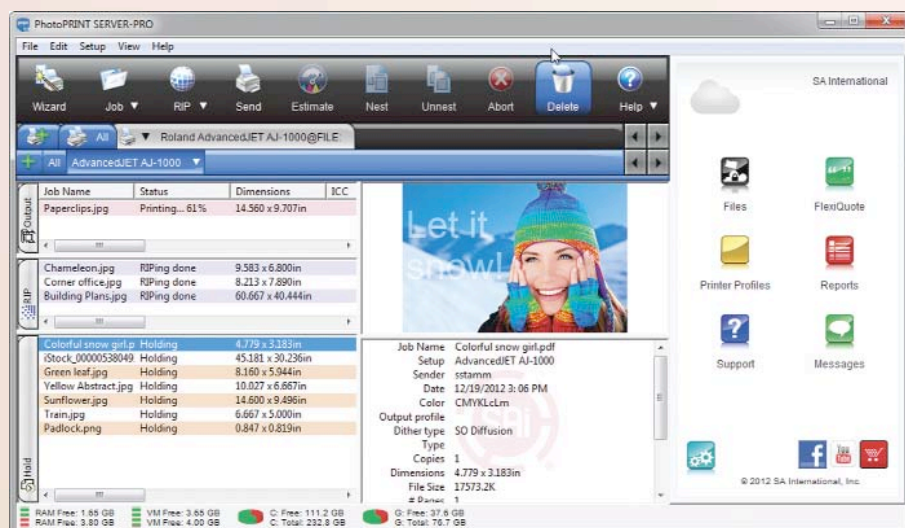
PhotoPRINT SERVER-PRO

File Edit Setup View Help

Wizard Job ▼ RIP ▼ Send Estimate Nest Unnest Abort Delete Help ▼

All Roland AdvancedJET AJ-1000@FILE

All AdvancedJET AJ-1000 ▼

Output

| Job Name | Status | Dimensions | ICC |
|---|---|---|---|
| Paperclips.jpg | Printing... 61% | 14.560 x 9.707in | |

RIP

| | | |
|---|---|---|
| Chameleon.jpg | RIPing done | 9.583 x 6.800in |
| Corner office.jpg | RIPing done | 8.213 x 7.890in |
| Building Plans.jpg | RIPing done | 60.667 x 40.444in |

Hold

| | | |
|---|---|---|
| Colorful snow girl.p | Holding | 4.779 x 3.183in |
| iStock_00000538049 | Holding | 45.181 x 30.236in |
| Green leaf.jpg | Holding | 8.160 x 5.944in |
| Yellow Abstract.jpg | Holding | 10.027 x 6.667in |
| Sunflower.jpg | Holding | 14.600 x 9.496in |
| Train.jpg | Holding | 6.667 x 5.000in |
| Padlock.png | Holding | 0.847 x 0.819in |

Let it snow!

Job Name Colorful snow girl.pdf
Setup AdvancedJET AJ-1000
Sender sstamm
Date 12/19/2012 3:06 PM
Color CMYKLcLm
Output profile
Dither type SO Diffusion
Type
Copies 1
Dimensions 4.779 x 3.183in
File Size 17573.2K
# Pages 1

SA International

Files FlexiQuote
Printer Profiles Reports
Support Messages

© 2012 SA International, Inc.

RAM Free: 1.65 GB VM Free: 3.65 GB C: Free: 111.2 GB G: Free: 37.6 GB
RAM Free: 3.80 GB VM Free: 4.00 GB C: Total: 232.8 GB G: Total: 76.7 GB